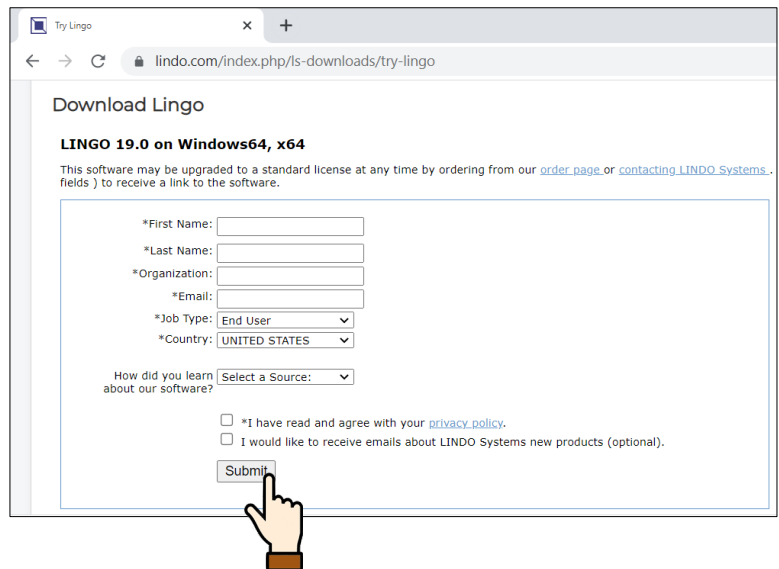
Try Lingo

lindo.com/index.php/ls-downloads/try-lingo

Download Lingo

LINGO 19.0 on Windows64, x64

This software may be upgraded to a standard license at any time by ordering from our order page or contacting LINDO Systems . fields ) to receive a link to the software.

*First Name:

*Last Name:

*Organization:

*Email:

*Job Type: End User

*Country: UNITED STATES

How did you learn about our software? Select a Source:

*I have read and agree with your privacy policy.

I would like to receive emails about LINDO Systems new products (optional).

Submit